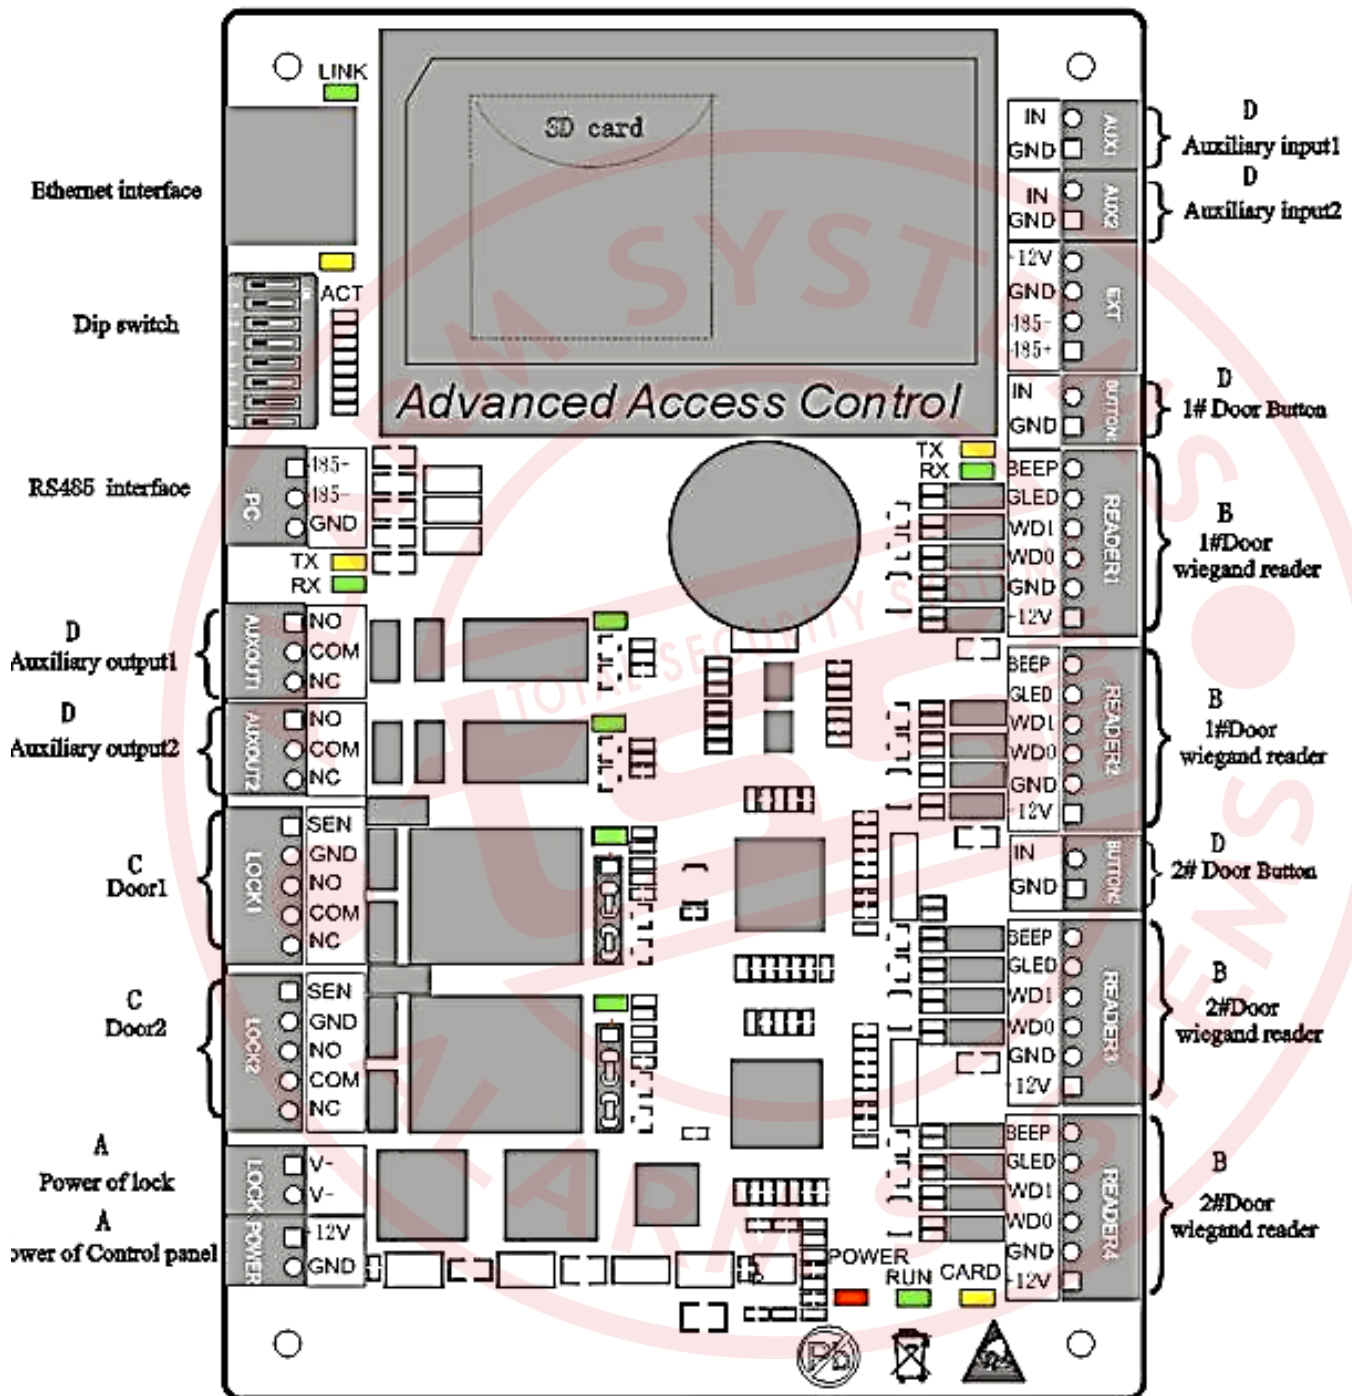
LINK

SD card

Ethernet interface

ACT

Dip switch

Advanced Access Control

IN
GND
AUX1

D
Auxiliary input1

IN
GND
AUX2

D
Auxiliary input2

+12V
GND
485-
485+
EXT

IN
GND
BUTTON1

D
1# Door Button

RS485 interface

PC
485-
485-
GND
TX
RX

TX
RX

BEEP
GLED
WD1
WD0
GND
+12V
READER1

B
1#Door
wiegand reader

D
Auxiliary output1

AUXOUT1
NO
COM
NC

BEEP
GLED
WD1
WD0
GND
+12V
READER2

B
1#Door
wiegand reader

D
Auxiliary output2

AUXOUT2
NO
COM
NC

C
Door1

LOCK1
SEN
GND
NO
COM
NC

IN
GND
BUTTON2

D
2# Door Button

BEEP
GLED
WD1
WD0
GND
+12V
READER3

B
2#Door
wiegand reader

C
Door2

LOCK2
SEN
GND
NO
COM
NC

A
Power of lock

LOCK
V-
V-

A
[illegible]ower of Control panel

POWER
+12V
GND

POWER
RUN
CARD

BEEP
GLED
WD1
WD0
GND
+12V
READER4

B
2#Door
wiegand reader

Pb